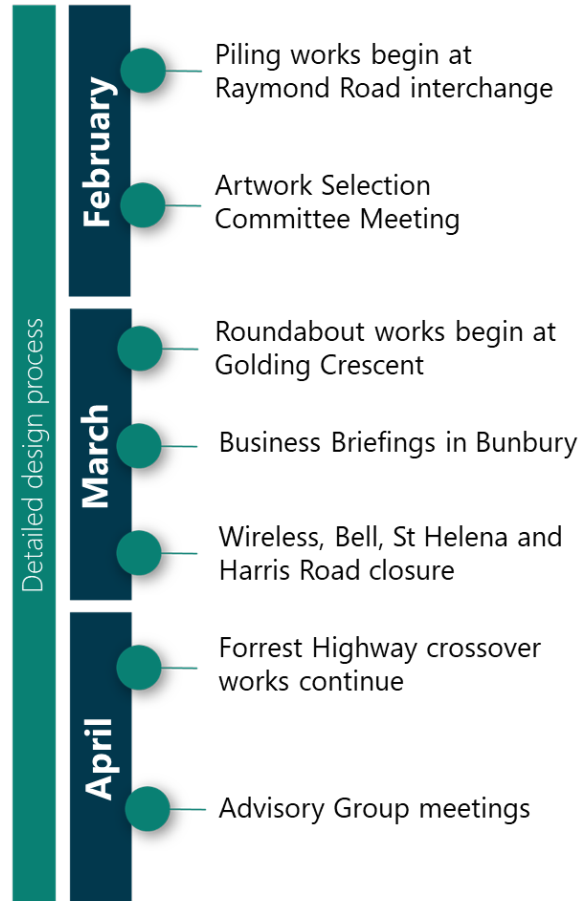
Detailed design process

February

Piling works begin at Raymond Road interchange

Artwork Selection Committee Meeting

March

Roundabout works begin at Golding Crescent

Business Briefings in Bunbury

Wireless, Bell, St Helena and Harris Road closure

April

Forrest Highway crossover works continue

Advisory Group meetings